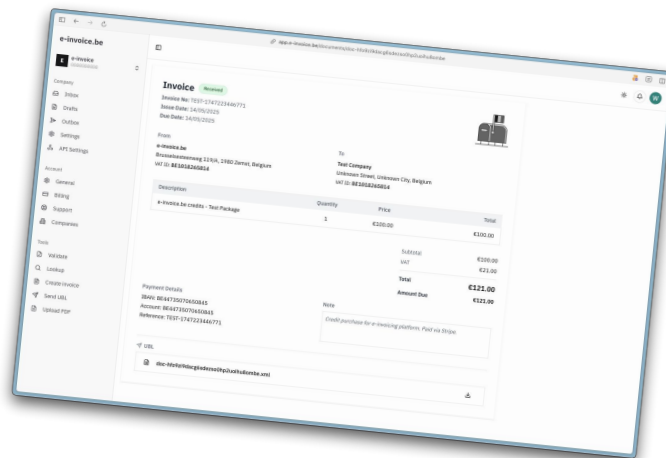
e-invoice.be

e-invoice

Company
Inbox
Drafts
Outbox
Settings
API Settings

Account
General
Billing
Support
Companies

Tools
Validate
Lookup
Create invoice
Send UBL
Upload PDF

app.e-invoice.be/documents/doc-hfe8kl9dacgbdersot9p2uxhu8ombe

Invoice Received
Invoice No: TEST-1747223446771
Issue Date: 14/05/2025
Due Date: 14/05/2025

From
e-invoice.be
Brusselsesteenweg 119/A, 1980 Zemst, Belgium
VAT ID: BE1018265814

To
Test Company
Unknown Street, Unknown City, Belgium
VAT ID: BE1018265814

| Description | Quantity | Price | Total |
|---|---|---|---|
| e-invoice.be credits - Test Package | 1 | €100.00 | €100.00 |

Subtotal €100.00
VAT €21.00
Total €121.00
Amount Due €121.00

Payment Details
IBAN: BE44735070450845
Account: BE44735070450845
Reference: TEST-1747223446771

Note
Credit purchase for e-invoicing platform. Paid via Stripe

UBL
doc-hfe8kl9dacgbdersot9p2uxhu8ombe.xml